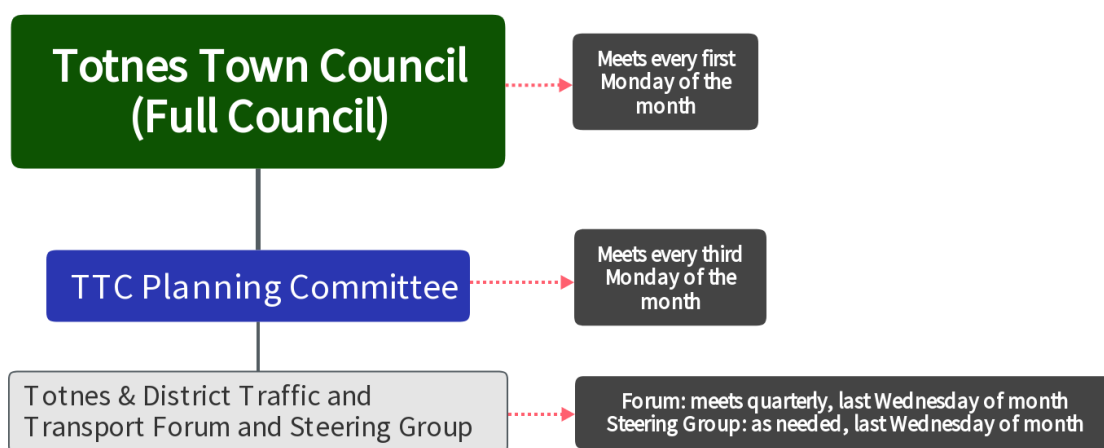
Totnes Town Council (Full Council)

Meets every first Monday of the month

TTC Planning Committee

Meets every third Monday of the month

Totnes & District Traffic and Transport Forum and Steering Group

Forum: meets quarterly, last Wednesday of month
Steering Group: as needed, last Wednesday of month